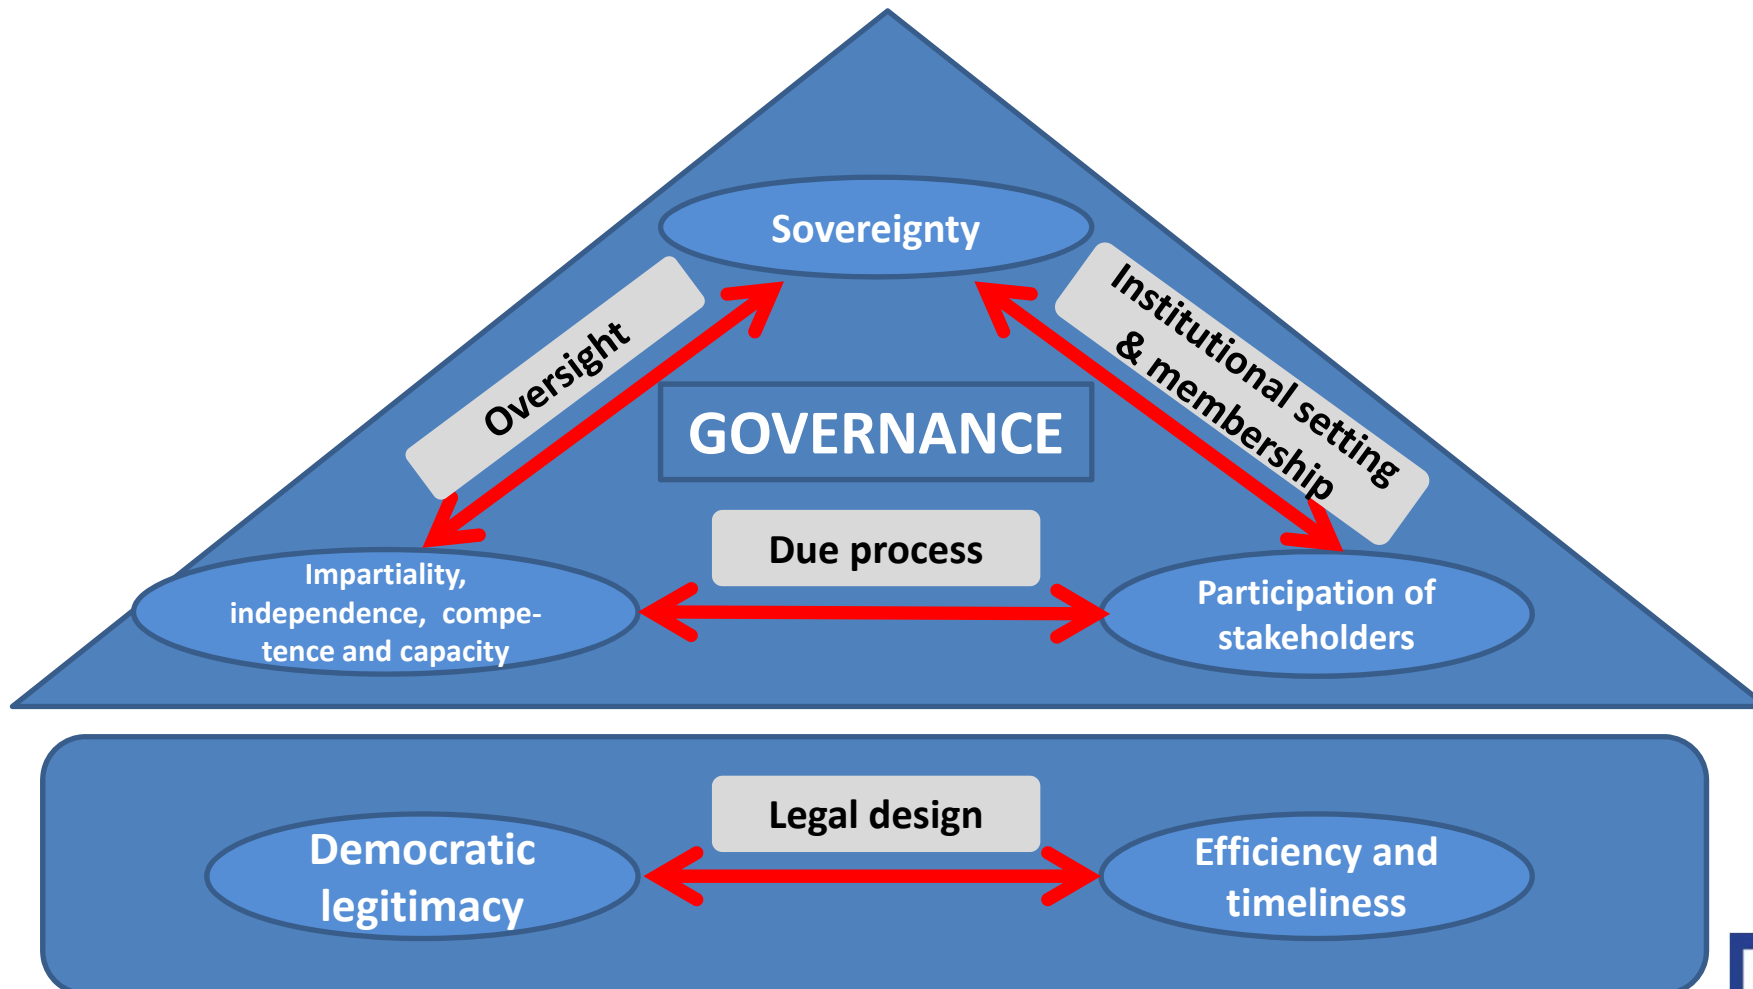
Sovereignty

Oversight

Institutional setting & membership

GOVERNANCE

Due process

Impartiality, independence, competence and capacity

Participation of stakeholders

Legal design

Democratic legitimacy

Efficiency and timeliness